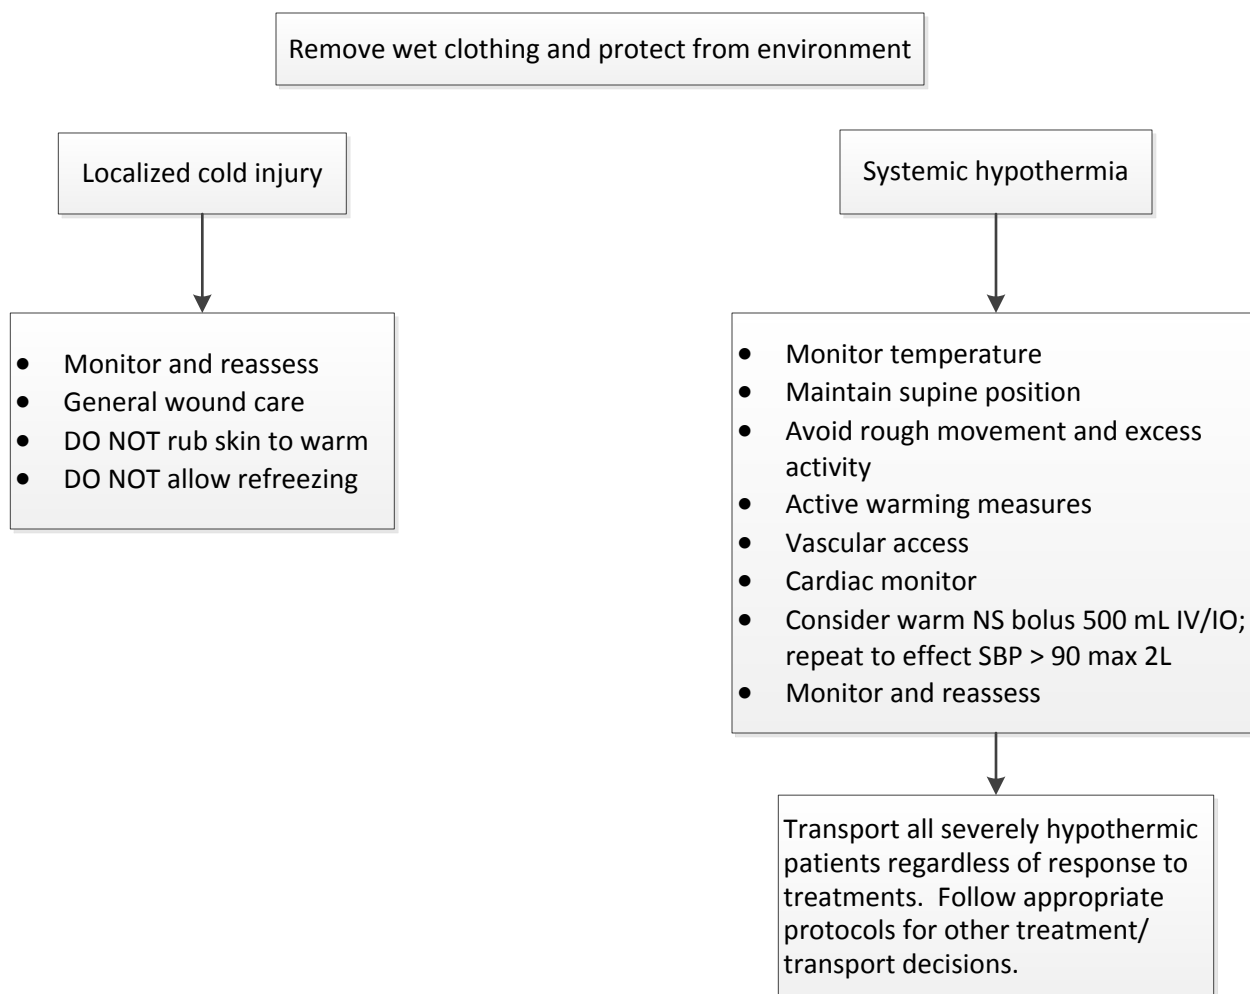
Remove wet clothing and protect from environment

Localized cold injury

- Monitor and reassess
- General wound care
- DO NOT rub skin to warm
- DO NOT allow refreezing

Systemic hypothermia

- Monitor temperature
- Maintain supine position
- Avoid rough movement and excess activity
- Active warming measures
- Vascular access
- Cardiac monitor
- Consider warm NS bolus 500 mL IV/IO; repeat to effect SBP > 90 max 2L
- Monitor and reassess

Transport all severely hypothermic patients regardless of response to treatments. Follow appropriate protocols for other treatment/ transport decisions.